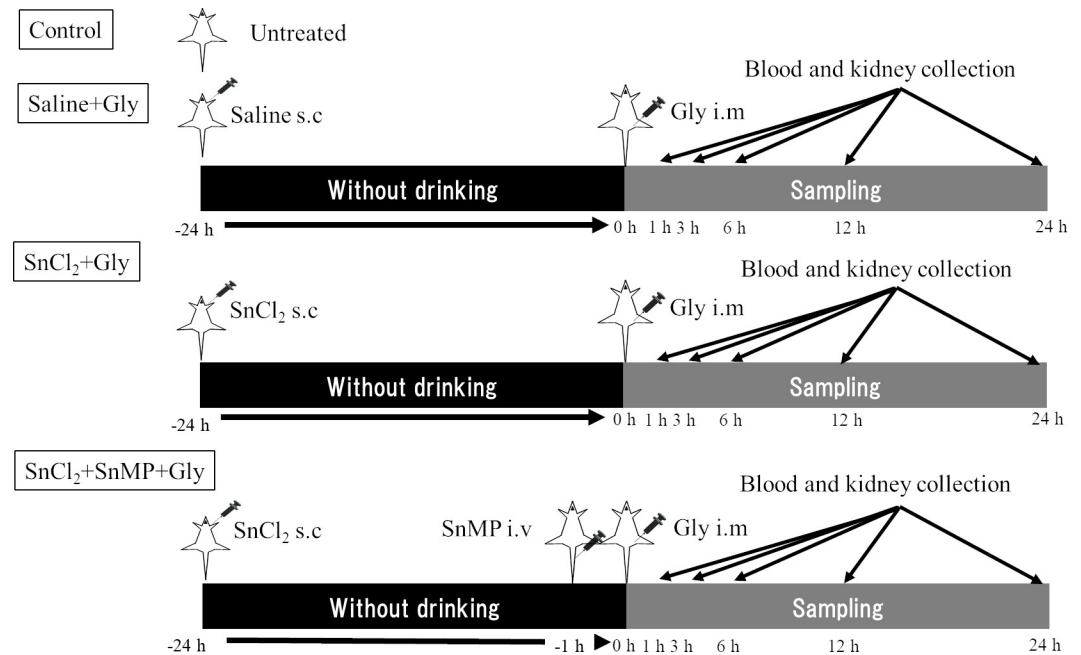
Control

Untreated

Saline+Gly

Saline s.c

Gly i.m

Blood and kidney collection

Without drinking

Sampling

-24 h

0 h 1 h 3 h 6 h 12 h 24 h

$SnCl_2$+Gly

$SnCl_2$ s.c

Gly i.m

Blood and kidney collection

Without drinking

Sampling

-24 h

0 h 1 h 3 h 6 h 12 h 24 h

$SnCl_2$+SnMP+Gly

$SnCl_2$ s.c

SnMP i.v

Gly i.m

Blood and kidney collection

Without drinking

Sampling

-24 h

-1 h

0 h 1 h 3 h 6 h 12 h 24 h